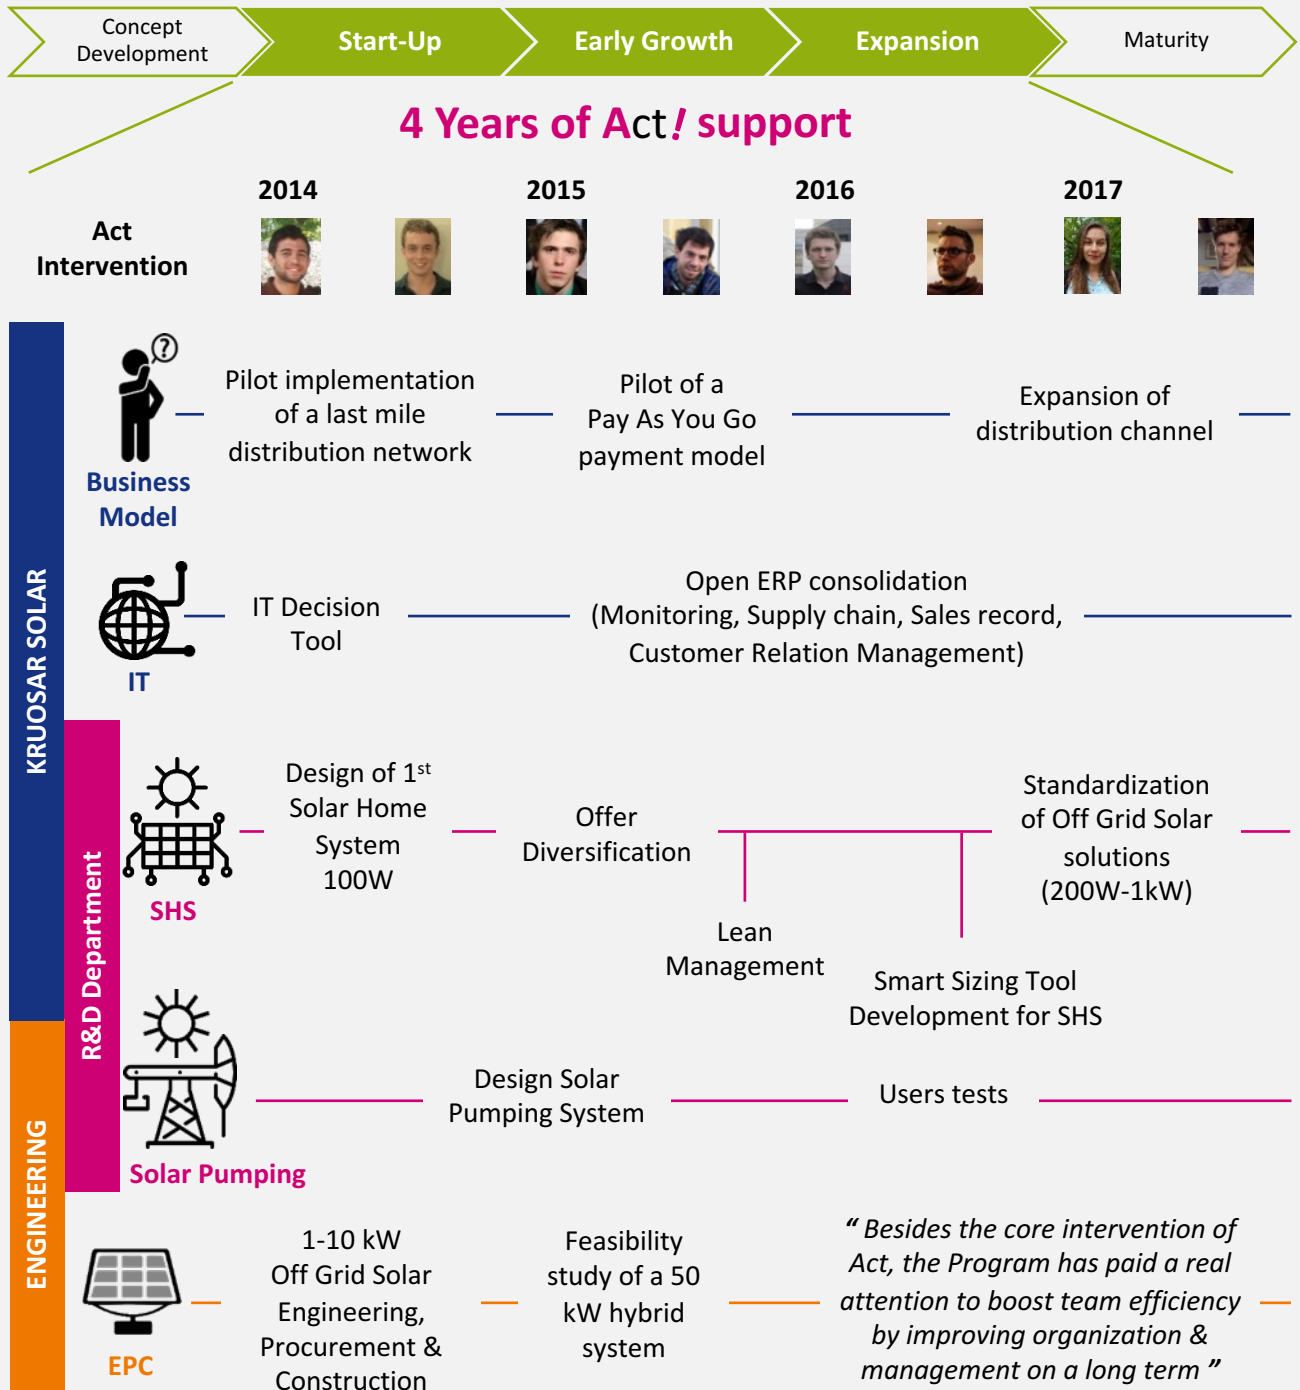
Concept Development

Start-Up

Early Growth

Expansion

Maturity

4 Years of Act! support

2014

2015

2016

2017

Act Intervention

KRUOSAR SOLAR

Business Model

Pilot implementation of a last mile distribution network

Pilot of a Pay As You Go payment model

Expansion of distribution channel

IT

IT Decision Tool

Open ERP consolidation (Monitoring, Supply chain, Sales record, Customer Relation Management)

R&D Department

SHS

Design of 1$^{st}$ Solar Home System 100W

Offer Diversification

Standardization of Off Grid Solar solutions (200W-1kW)

Lean Management

Smart Sizing Tool Development for SHS

Solar Pumping

Design Solar Pumping System

Users tests

ENGINEERING

EPC

1-10 kW Off Grid Solar Engineering, Procurement & Construction

Feasibility study of a 50 kW hybrid system

“ Besides the core intervention of Act, the Program has paid a real attention to boost team efficiency by improving organization & management on a long term ”